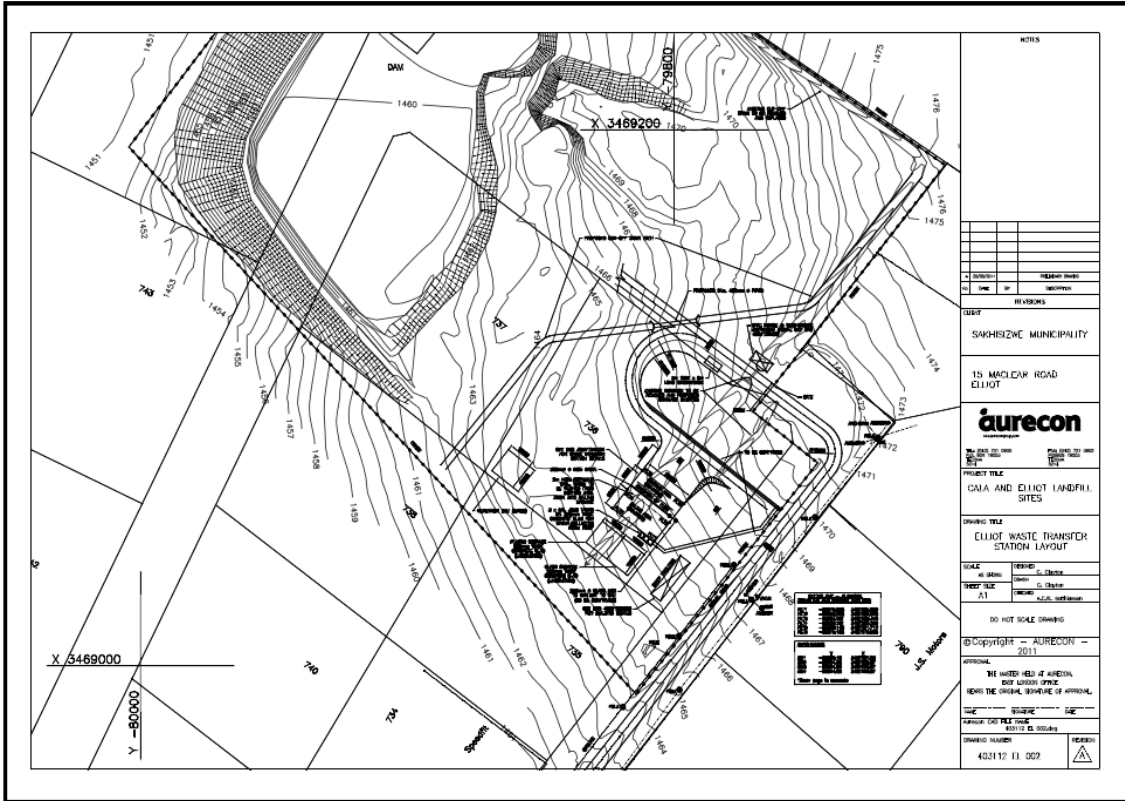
NOTES

DAM

1460

X 3469200

Y -79800

1475

1476

1451

1452

1453

1454

1455

1456

1457

1458

1459

1460

1461

1462

1463

1464

1465

1466

1467

1468

1469

1470

1471

1472

1473

1474

743

737

738

735

739

740

734

790

J.S. Motors

X 3469000

Y -80000

A | 25/05/2011 | PRELIMINARY DRAWING

No | DATE | BY | DESCRIPTION

REVISIONS

CLIENT

SAKHISIZWE MUNICIPALITY

15 MACLEAR ROAD ELLIOT

aurecon

PROJECT TITLE

CALA AND ELLIOT LANDFILL SITES

DRAWING TITLE

ELLIOT WASTE TRANSFER STATION LAYOUT

SCALE | DESIGNED C. Clayton

SHEET SIZE A1 | DRAWN C. Clayton

CHECKED

DO NOT SCALE DRAWING

©Copyright – AURECON – 2011

APPROVAL

THE MASTER HELD AT AURECON, EAST LONDON OFFICE BEARS THE ORIGINAL SIGNATURE OF APPROVAL.

NAME | SIGNATURE | DATE

Aurecon CAD FILE NAME 403112 EL 002.dwg

DRAWING NUMBER 403112 EL 002

REVISION A